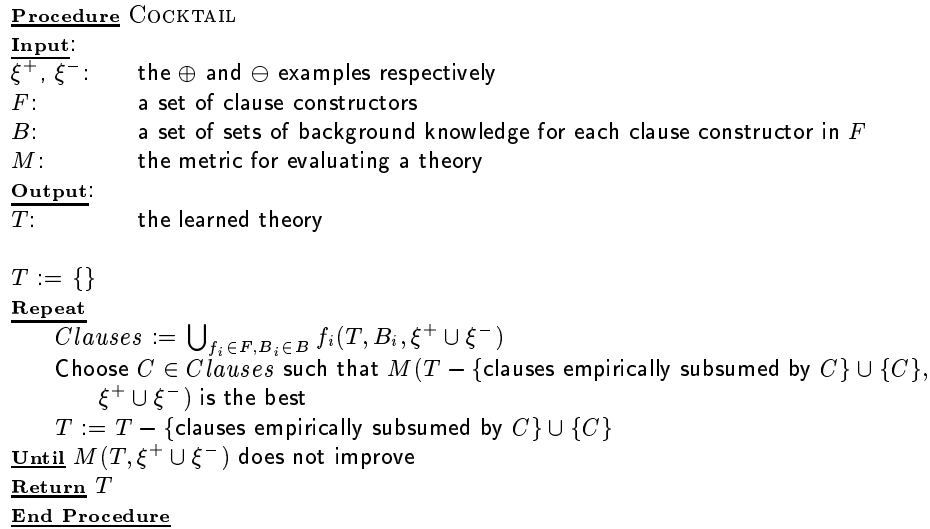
Procedure COCKTAIL
Input:
$\xi^+$, $\xi^-$: the $\oplus$ and $\ominus$ examples respectively
$F$: a set of clause constructors
$B$: a set of sets of background knowledge for each clause constructor in $F$
$M$: the metric for evaluating a theory
Output:
$T$: the learned theory

$T := \{\}$
Repeat
$Clauses := \bigcup_{f_i \in F, B_i \in B} f_i(T, B_i, \xi^+ \cup \xi^-)$
Choose $C \in Clauses$ such that $M(T - \{$clauses empirically subsumed by $C\} \cup \{C\}$, $\xi^+ \cup \xi^-)$ is the best
$T := T - \{$clauses empirically subsumed by $C\} \cup \{C\}$
Until $M(T, \xi^+ \cup \xi^-)$ does not improve
Return $T$
End Procedure